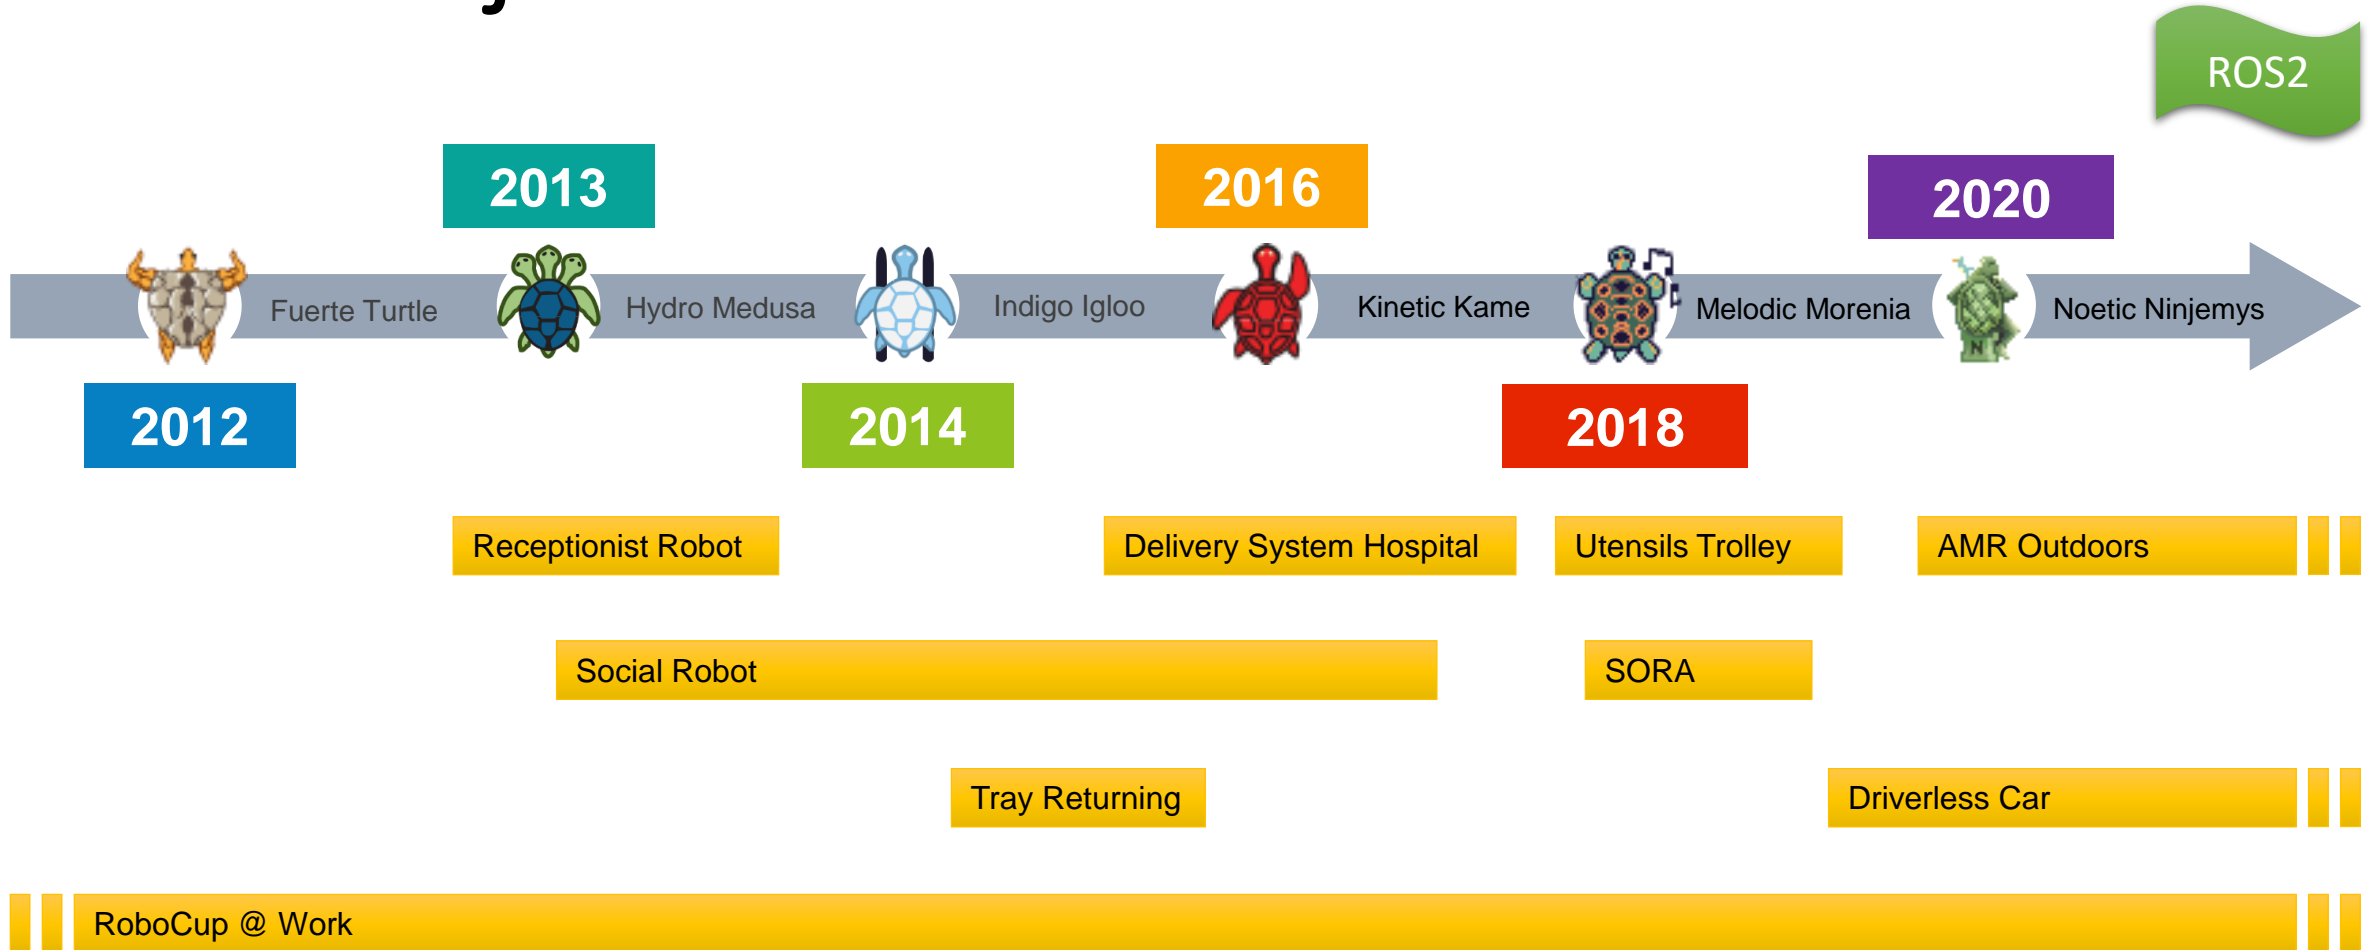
ROS2

2013

2016

2020

Fuerte Turtle

Hydro Medusa

Indigo Igloo

Kinetic Kame

Melodic Morenia

Noetic Ninjemys

2012

2014

2018

Receptionist Robot

Delivery System Hospital

Utensils Trolley

AMR Outdoors

Social Robot

SORA

Tray Returning

Driverless Car

RoboCup @ Work